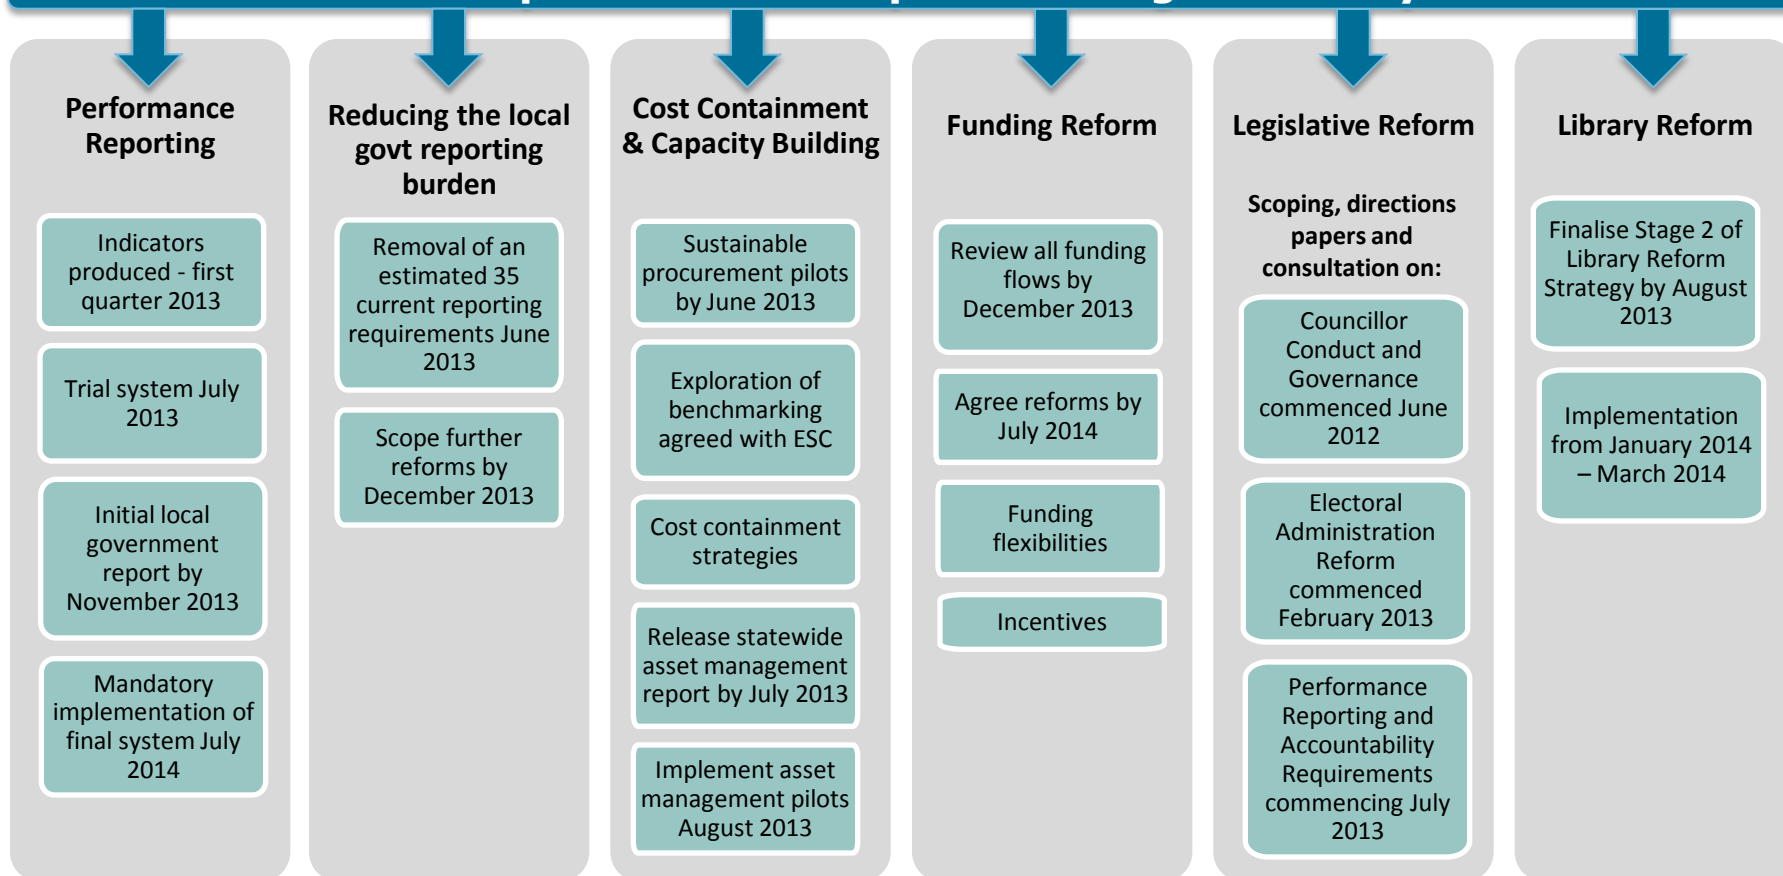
Performance Reporting

Indicators produced - first quarter 2013

Trial system July 2013

Initial local government report by November 2013

Mandatory implementation of final system July 2014

Reducing the local govt reporting burden

Removal of an estimated 35 current reporting requirements June 2013

Scope further reforms by December 2013

Cost Containment & Capacity Building

Sustainable procurement pilots by June 2013

Exploration of benchmarking agreed with ESC

Cost containment strategies

Release statewide asset management report by July 2013

Implement asset management pilots August 2013

Funding Reform

Review all funding flows by December 2013

Agree reforms by July 2014

Funding flexibilities

Incentives

Legislative Reform

Scoping, directions papers and consultation on:

Councillor Conduct and Governance commenced June 2012

Electoral Administration Reform commenced February 2013

Performance Reporting and Accountability Requirements commencing July 2013

Library Reform

Finalise Stage 2 of Library Reform Strategy by August 2013

Implementation from January 2014 – March 2014